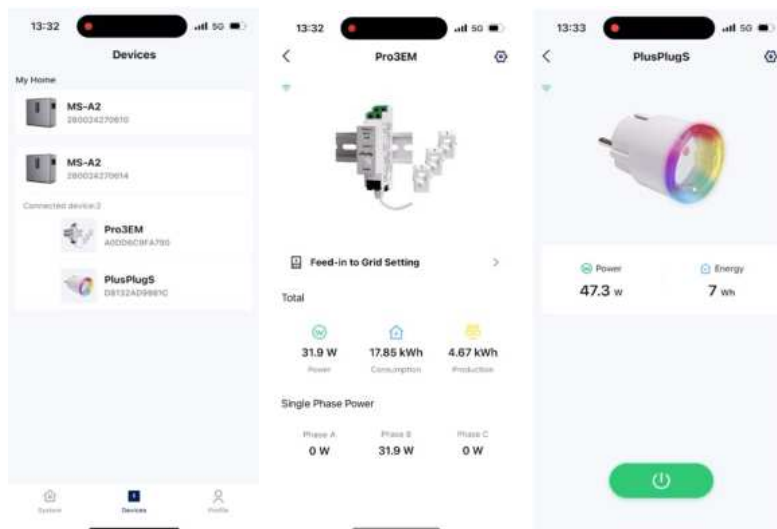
13:32 5G

Devices

My Home

MS-A2
280024270610

MS-A2
280024270614

Connected device:2

Pro3EM
A0DD6C9FA790

PlusPlugS
D8132AD9981C

System

Devices

Profile

13:32 5G

Pro3EM

Feed-in to Grid Setting

Total

31.9 W
Power

17.85 kWh
Consumption

4.67 kWh
Production

Single Phase Power

Phase A
0 W

Phase B
31.9 W

Phase C
0 W

13:33 5G

PlusPlugS

Power
47.3 w

Energy
7 Wh